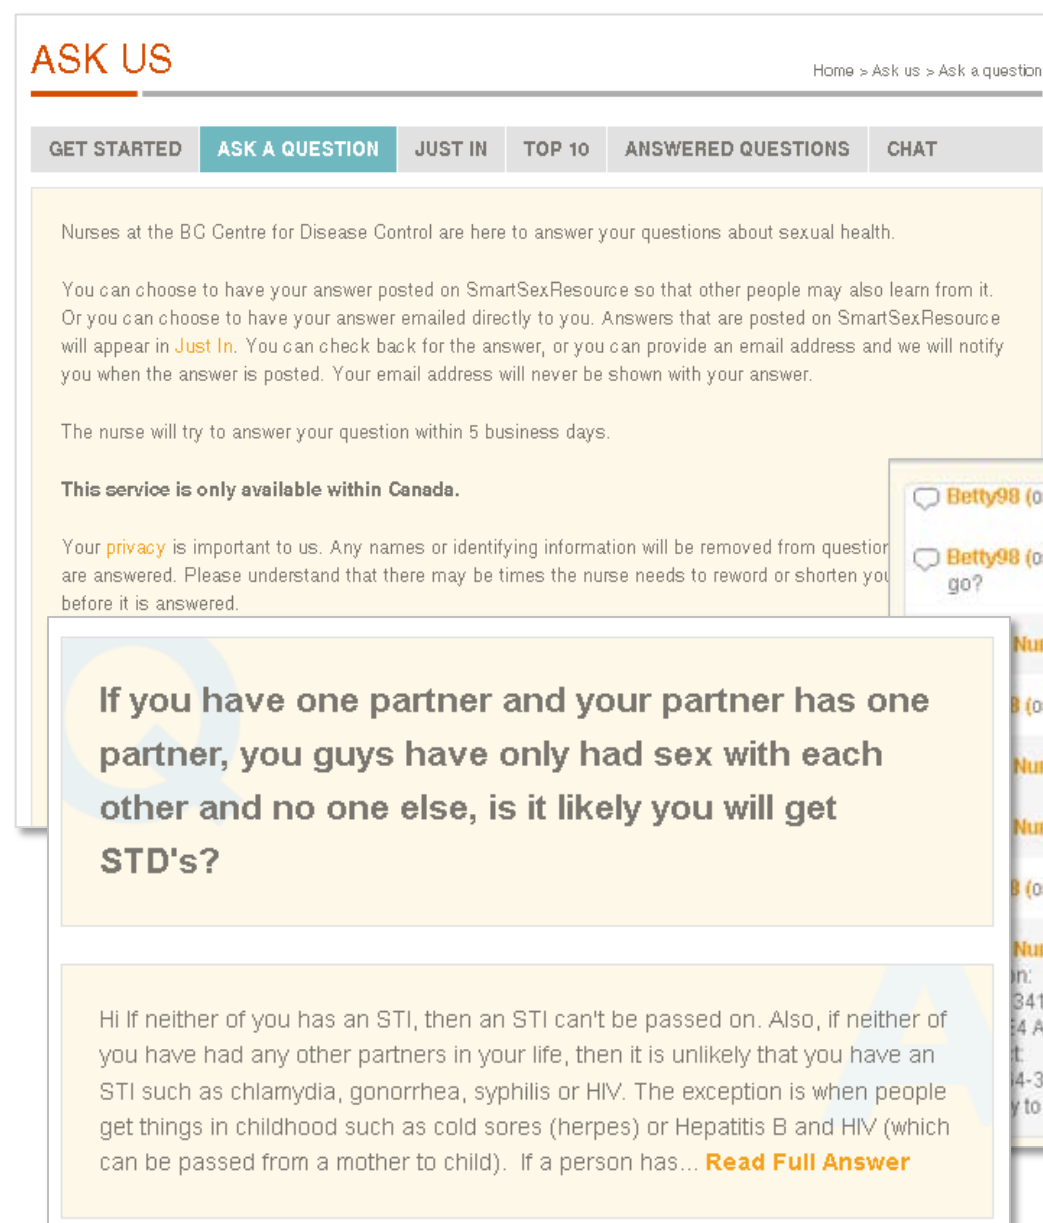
ASK US

Home > Ask us > Ask a question

GET STARTED | ASK A QUESTION | JUST IN | TOP 10 | ANSWERED QUESTIONS | CHAT

Nurses at the BC Centre for Disease Control are here to answer your questions about sexual health.

You can choose to have your answer posted on SmartSexResource so that other people may also learn from it. Or you can choose to have your answer emailed directly to you. Answers that are posted on SmartSexResource will appear in Just In. You can check back for the answer, or you can provide an email address and we will notify you when the answer is posted. Your email address will never be shown with your answer.

The nurse will try to answer your question within 5 business days.

This service is only available within Canada.

Your privacy is important to us. Any names or identifying information will be removed from question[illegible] are answered. Please understand that there may be times the nurse needs to reword or shorten yo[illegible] before it is answered.

Betty98 (o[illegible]

Betty98 (o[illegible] go?

Nu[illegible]

8 (o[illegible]

Nu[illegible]

Nu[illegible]

8 (o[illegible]

Nu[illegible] n: 341 E4 A t: 4-3 y to

If you have one partner and your partner has one partner, you guys have only had sex with each other and no one else, is it likely you will get STD's?

Hi If neither of you has an STI, then an STI can't be passed on. Also, if neither of you have had any other partners in your life, then it is unlikely that you have an STI such as chlamydia, gonorrhea, syphilis or HIV. The exception is when people get things in childhood such as cold sores (herpes) or Hepatitis B and HIV (which can be passed from a mother to child). If a person has... Read Full Answer